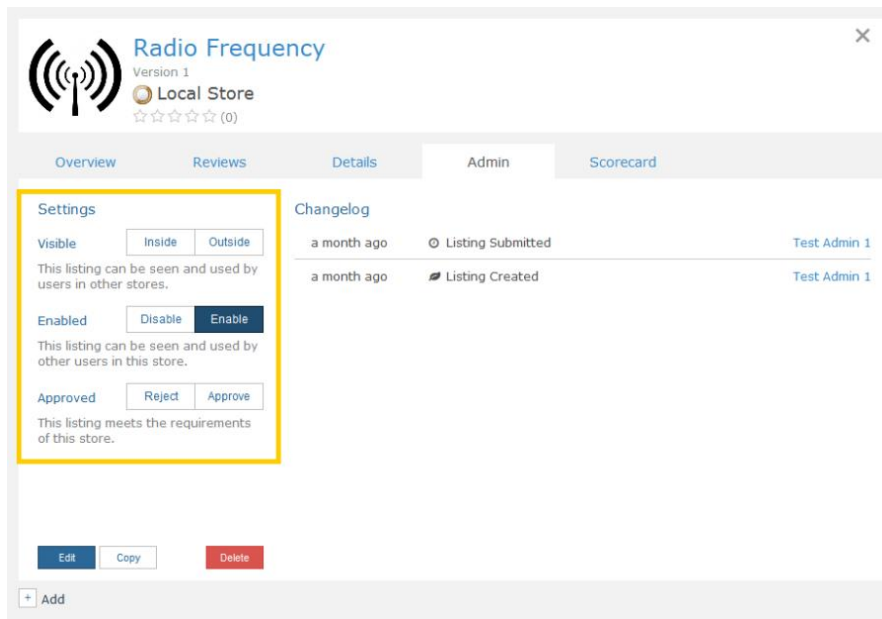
Radio Frequency
Version 1
Local Store
☆☆☆☆☆ (0)

×

Overview Reviews Details Admin Scorecard

Settings

Visible Inside Outside

This listing can be seen and used by users in other stores.

Enabled Disable Enable

This listing can be seen and used by other users in this store.

Approved Reject Approve

This listing meets the requirements of this store.

Changelog

| | | |
|---|---|---|
| a month ago | Listing Submitted | Test Admin 1 |
| a month ago | Listing Created | Test Admin 1 |

Edit Copy Delete

+ Add